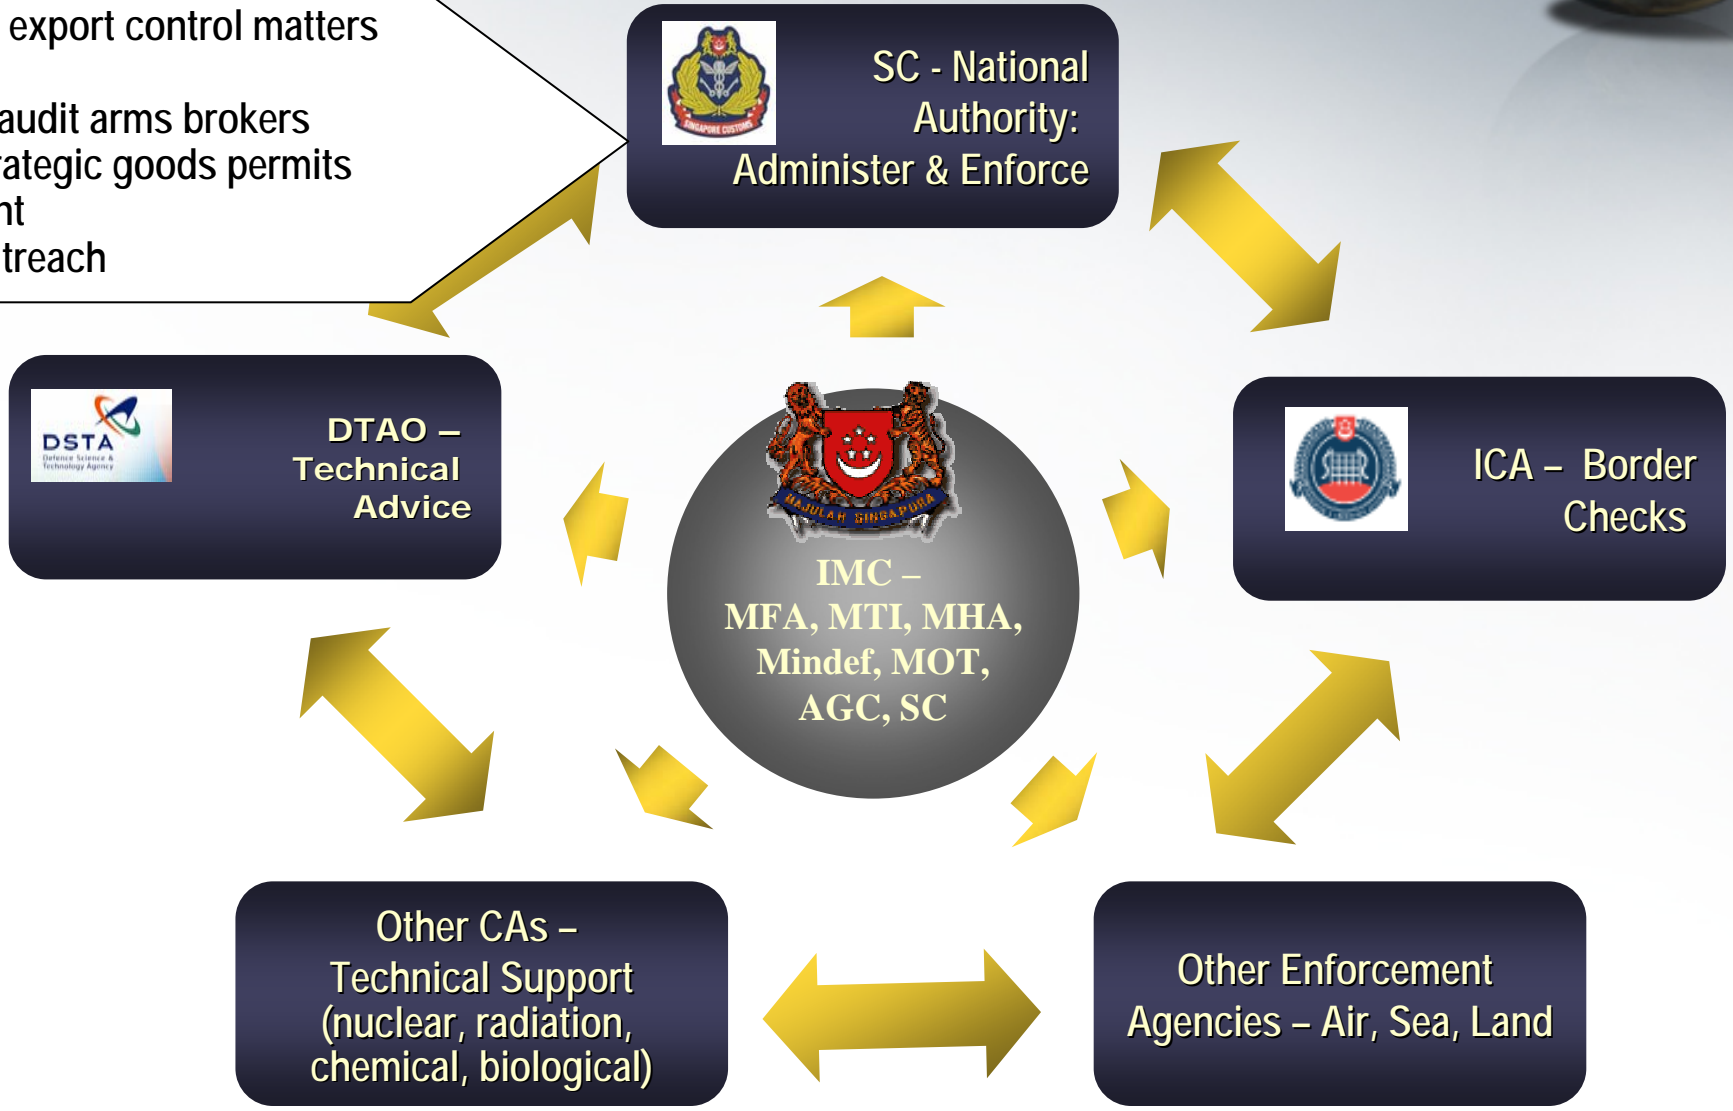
export control matters

audit arms brokers
ategic goods permits
nt
treach

SINGAPORE CUSTOMS

SC - National Authority: Administer & Enforce

DSTA
Defence Science & Technology Agency

DTAO – Technical Advice

MAJULAH SINGAPURA

IMC – MFA, MTI, MHA, Mindef, MOT, AGC, SC

ICA – Border Checks

Other CAs – Technical Support (nuclear, radiation, chemical, biological)

Other Enforcement Agencies – Air, Sea, Land